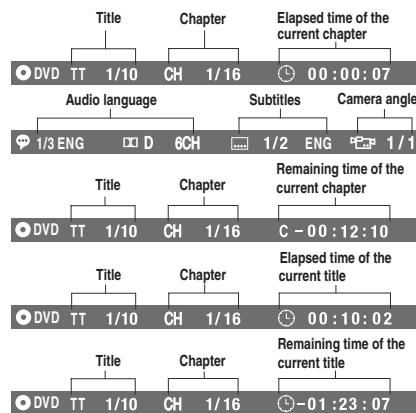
Title Chapter Elapsed time of the current chapter

DVD TT 1/10 CH 1/16 00:00:07

Audio language Subtitles Camera angle

1/3 ENG D 6CH 1/2 ENG 1/1

Title Chapter Remaining time of the current chapter

DVD TT 1/10 CH 1/16 C -00:12:10

Title Chapter Elapsed time of the current title

DVD TT 1/10 CH 1/16 00:10:02

Title Chapter Remaining time of the current title

DVD TT 1/10 CH 1/16 -01:23:07